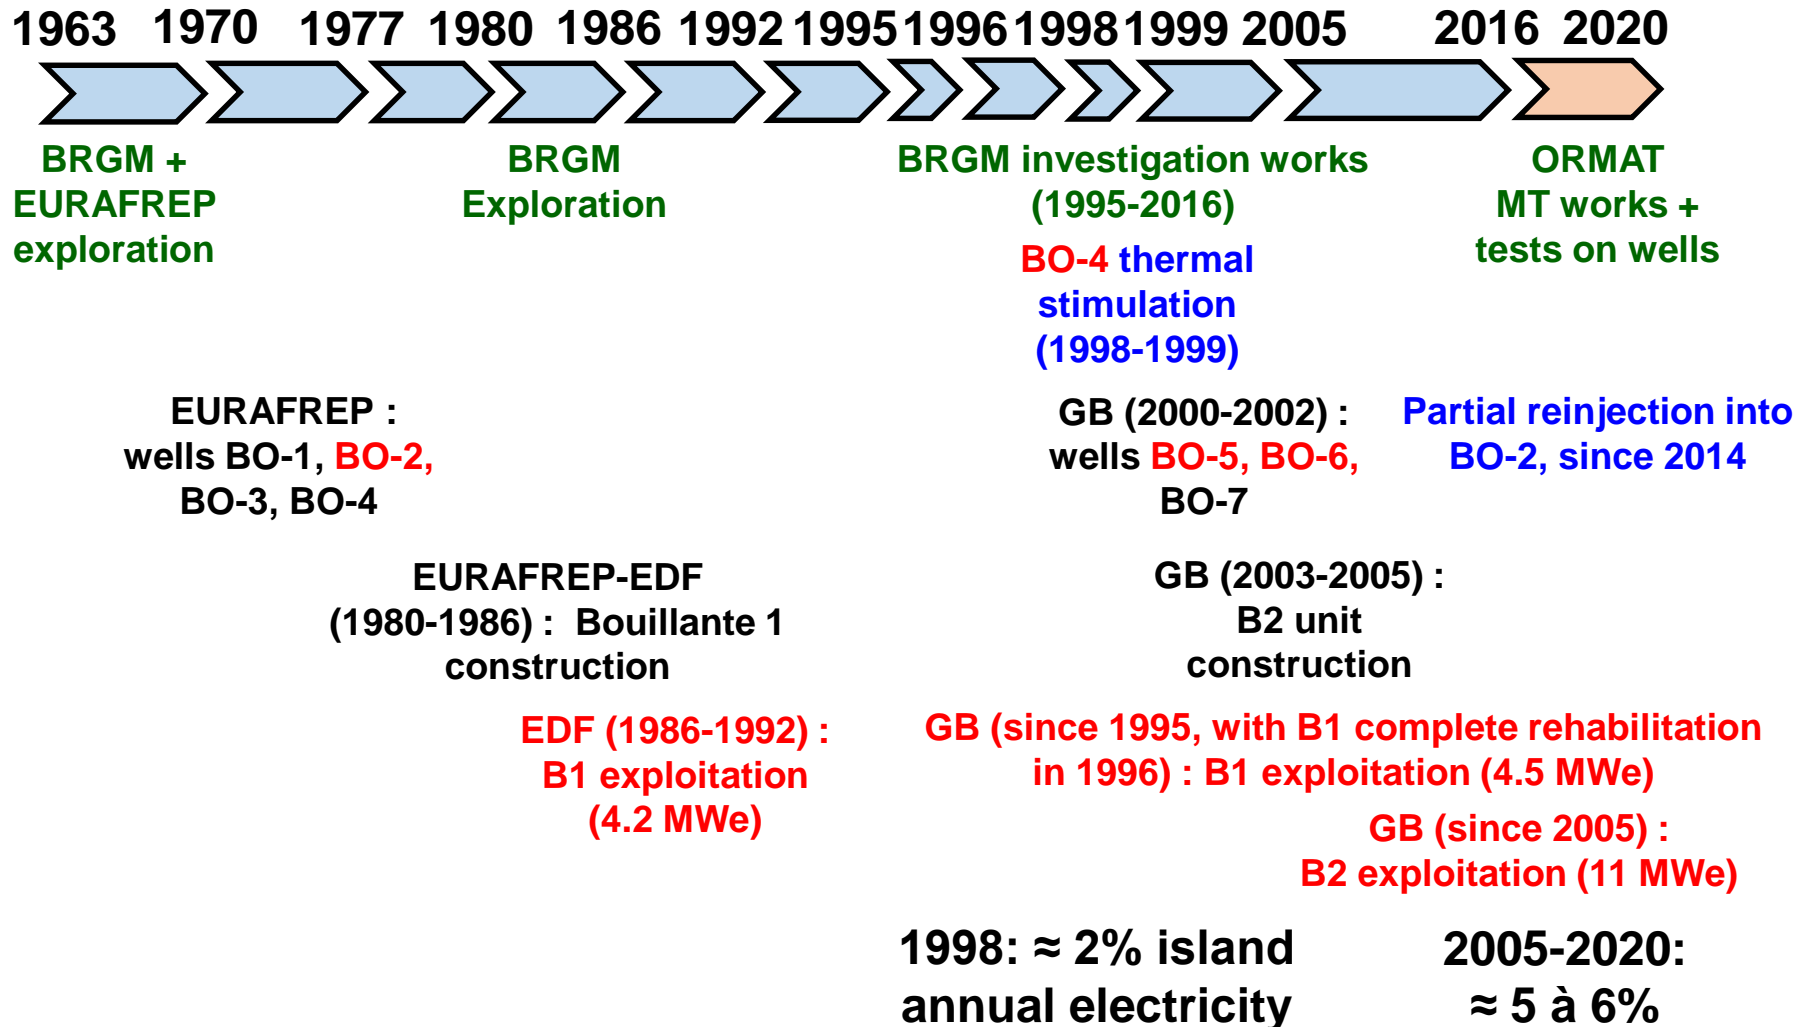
1963 1970 1977 1980 1986 1992 1995 1996 1998 1999 2005 2016 2020

BRGM + EURAFREP exploration

BRGM Exploration

BRGM investigation works (1995-2016)

BO-4 thermal stimulation (1998-1999)

ORMAT MT works + tests on wells

EURAFREP : wells BO-1, BO-2, BO-3, BO-4

GB (2000-2002) : wells BO-5, BO-6, BO-7

Partial reinjection into BO-2, since 2014

EURAFREP-EDF (1980-1986) : Bouillante 1 construction

GB (2003-2005) : B2 unit construction

EDF (1986-1992) : B1 exploitation (4.2 MWe)

GB (since 1995, with B1 complete rehabilitation in 1996) : B1 exploitation (4.5 MWe)

GB (since 2005) : B2 exploitation (11 MWe)

1998: ≈ 2% island annual electricity

2005-2020: ≈ 5 à 6%